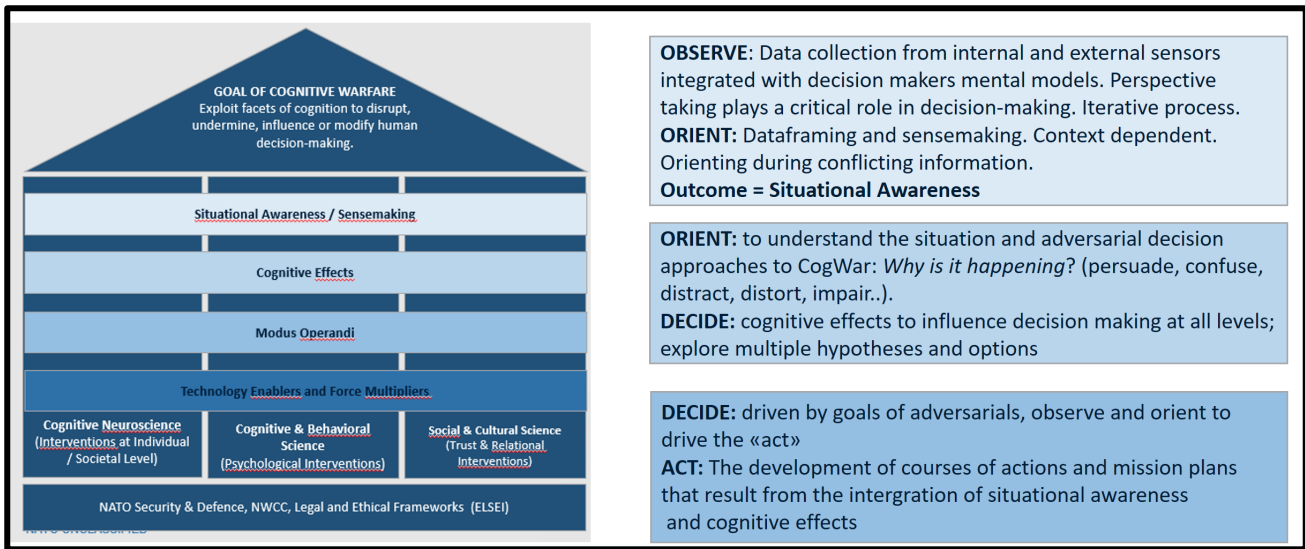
GOAL OF COGNITIVE WARFARE
Exploit facets of cognition to disrupt, undermine, influence or modify human decision-making.

Situational Awareness / Sensemaking

Cognitive Effects

Modus Operandi

Technology Enablers and Force Multipliers

Cognitive Neuroscience (Interventions at Individual / Societal Level)

Cognitive & Behavioral Science (Psychological Interventions)

Social & Cultural Science (Trust & Relational Interventions)

NATO Security & Defence, NWCC, Legal and Ethical Frameworks (ELSEI)

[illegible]

OBSERVE: Data collection from internal and external sensors integrated with decision makers mental models. Perspective taking plays a critical role in decision-making. Iterative process.
ORIENT: Dataframing and sensemaking. Context dependent. Orienting during conflicting information.
Outcome = Situational Awareness

ORIENT: to understand the situation and adversarial decision approaches to CogWar: Why is it happening? (persuade, confuse, distract, distort, impair..).
DECIDE: cognitive effects to influence decision making at all levels; explore multiple hypotheses and options

DECIDE: driven by goals of adversarials, observe and orient to drive the «act»
ACT: The development of courses of actions and mission plans that result from the intergration of situational awareness and cognitive effects